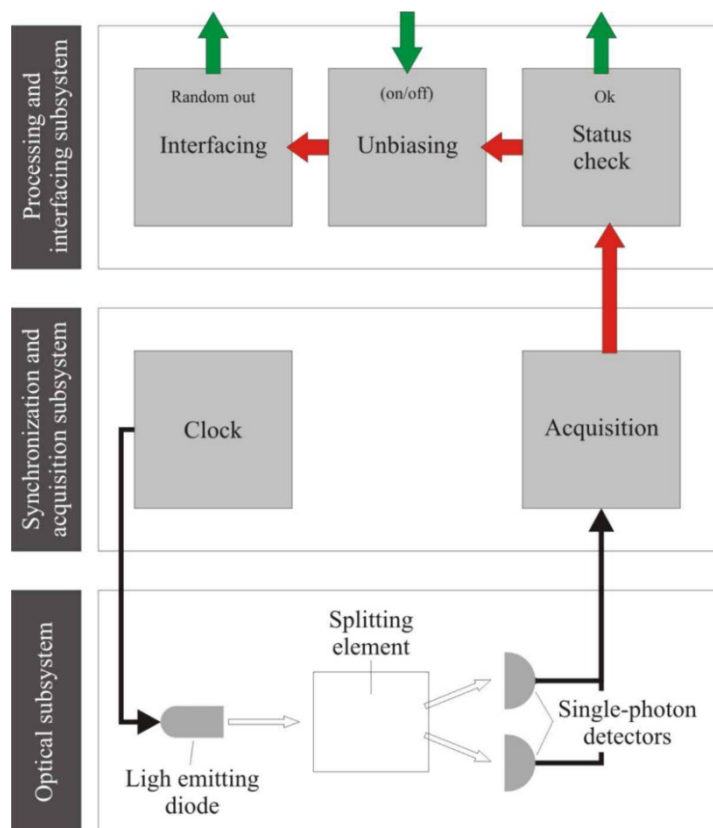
Processing and interfacing subsystem

Random out
Interfacing

(on/off)
Unbiasing

Ok
Status check

Synchronization and acquisition subsystem

Clock

Acquisition

Optical subsystem

Splitting element

Single-photon detectors

Ligh emitting diode